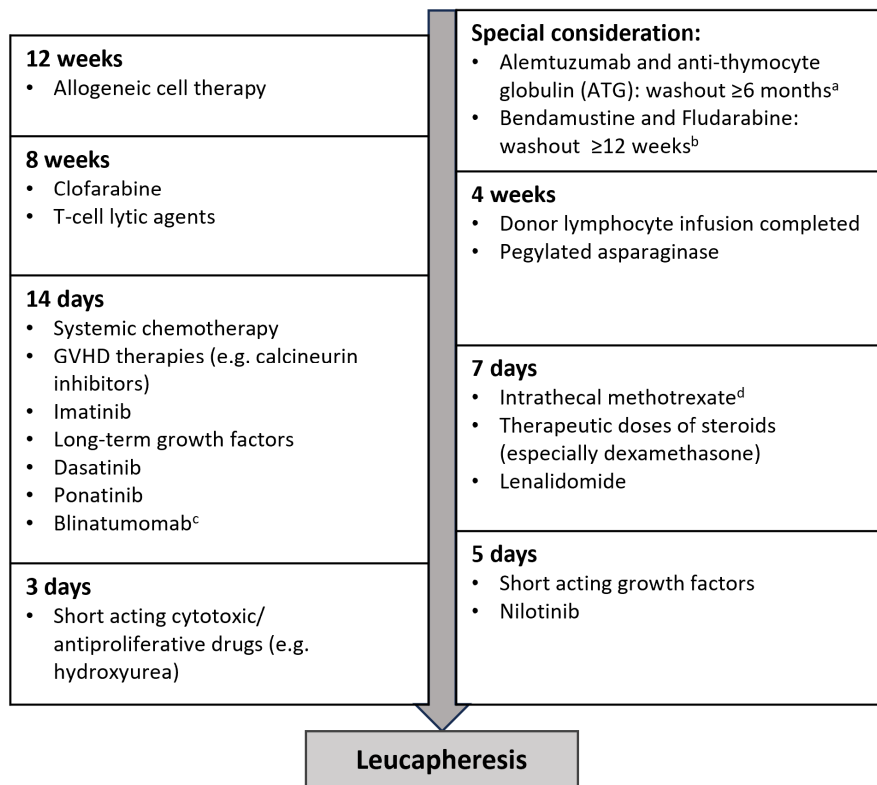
**12 weeks**
- Allogeneic cell therapy

**8 weeks**
- Clofarabine
- T-cell lytic agents

**14 days**
- Systemic chemotherapy
- GVHD therapies (e.g. calcineurin inhibitors)
- Imatinib
- Long-term growth factors
- Dasatinib
- Ponatinib
- Blinatumomab$^{c}$

**3 days**
- Short acting cytotoxic/ antiproliferative drugs (e.g. hydroxyurea)

**Special consideration:**
- Alemtuzumab and anti-thymocyte globulin (ATG): washout ≥6 months$^{a}$
- Bendamustine and Fludarabine: washout ≥12 weeks$^{b}$

**4 weeks**
- Donor lymphocyte infusion completed
- Pegylated asparaginase

**7 days**
- Intrathecal methotrexate$^{d}$
- Therapeutic doses of steroids (especially dexamethasone)
- Lenalidomide

**5 days**
- Short acting growth factors
- Nilotinib

**Leucapheresis**